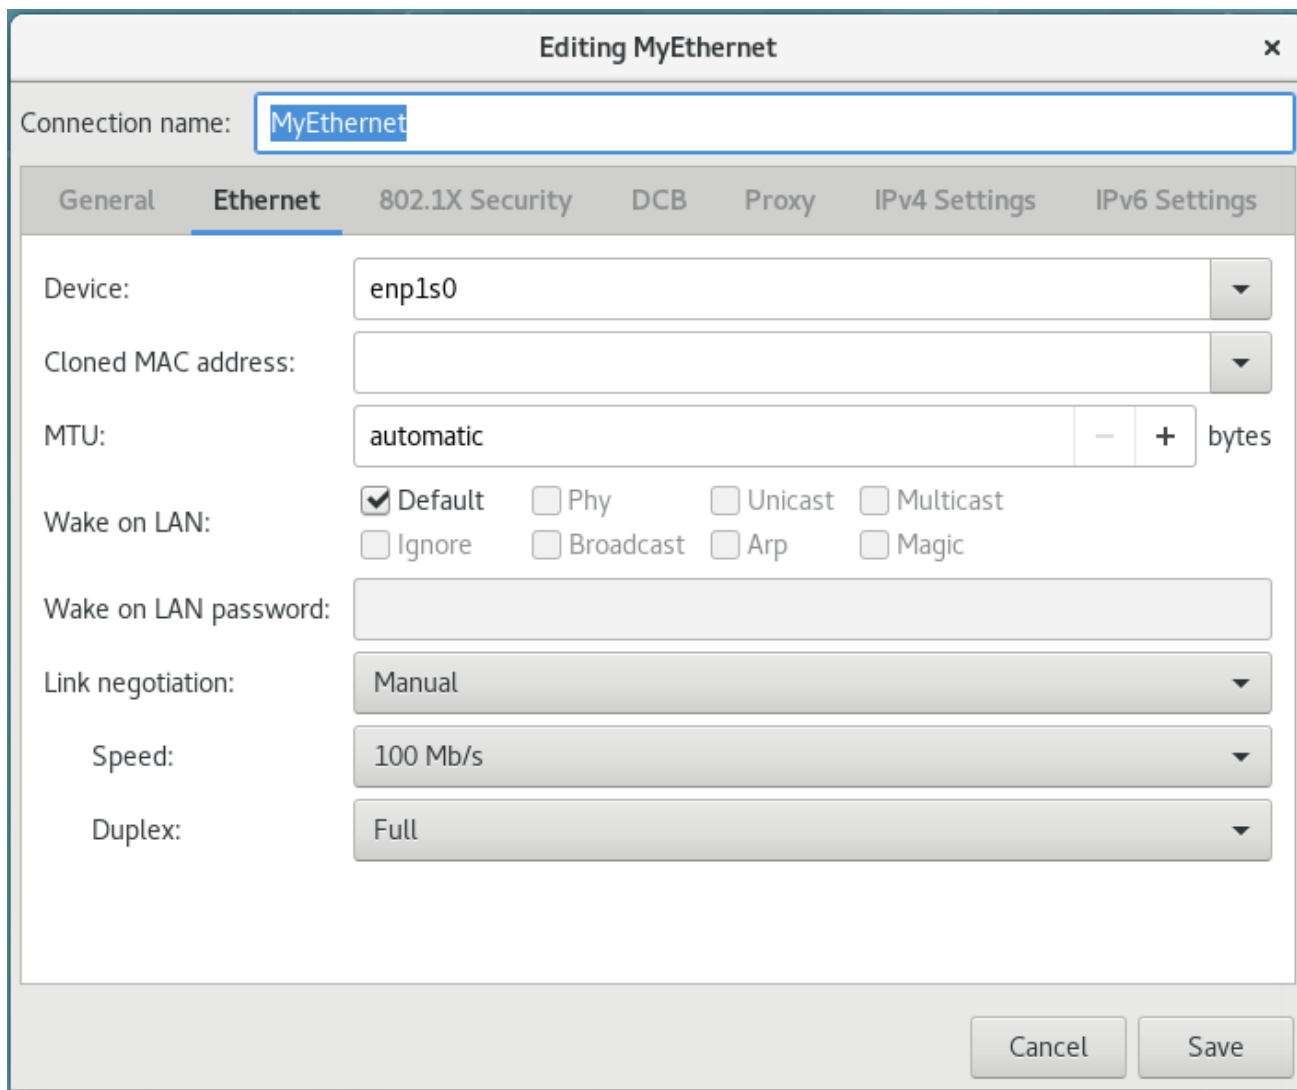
Editing MyEthernet ×

Connection name: MyEthernet

General Ethernet 802.1X Security DCB Proxy IPv4 Settings IPv6 Settings

Device: enp1s0

Cloned MAC address:

MTU: automatic − + bytes

Wake on LAN: Default Phy Unicast Multicast Ignore Broadcast Arp Magic

Wake on LAN password:

Link negotiation: Manual

Speed: 100 Mb/s

Duplex: Full

Cancel Save